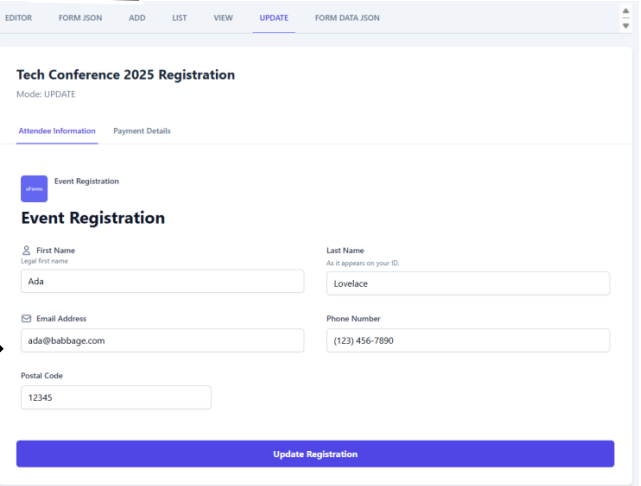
EDITOR FORM JSON ADD LIST VIEW UPDATE FORM DATA JSON

Tech Conference 2025 Registration
Mode: UPDATE

Attendee Information Payment Details

eForms

Event Registration

Event Registration

First Name
Legal first name
Ada

Last Name
As it appears on your ID.
Lovelace

Email Address
ada@babbage.com

Phone Number
(123) 456-7890

Postal Code
12345

Update Registration